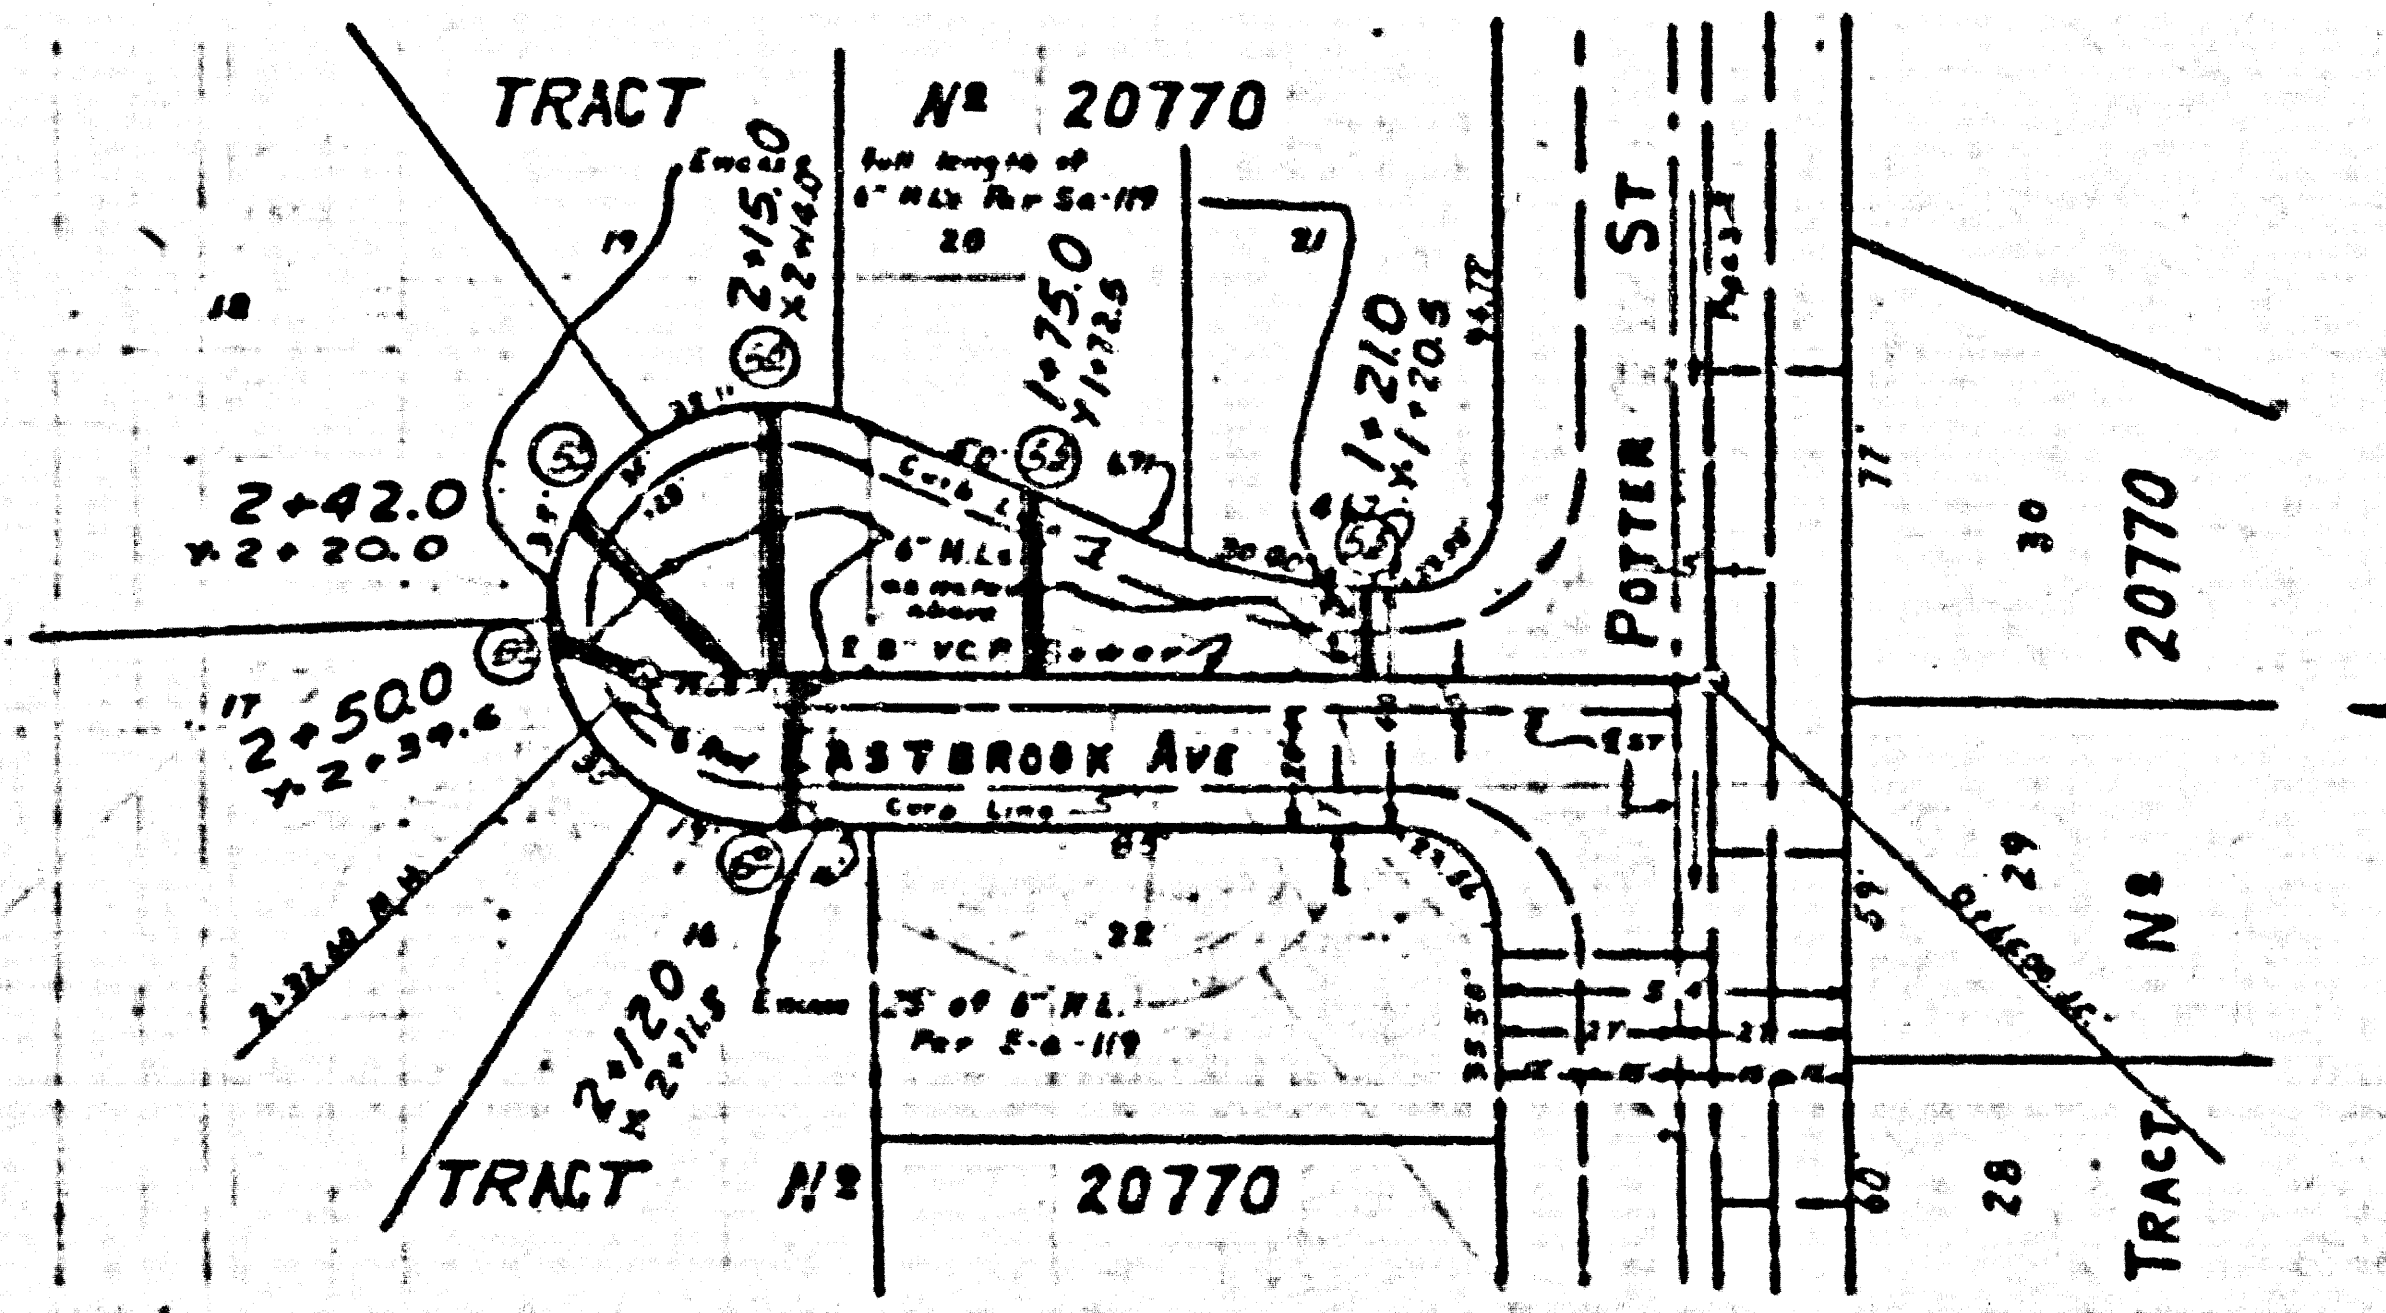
TRACT № 20770

Excess full length of 6" H.L. Per Sa-119

19

20

21

18

2+15.0 X 2+14.0

52

1+75.0 Y 1+72.5

1+21.0 X 1+20.5

53

2+42.0 Y 2+20.0

53

55

6" H.L.

8" V.C.P. Sewer

POTTER ST

EASTBROOK AVE

Curb Line

62

2+50.0 Y 2+39.6

17

60

16

22

2+12.0 X 2+11.5

Excess 25' of 6" H.L. Per E-a-119

TRACT № 20770

30

20770

29

№

28

TRACT